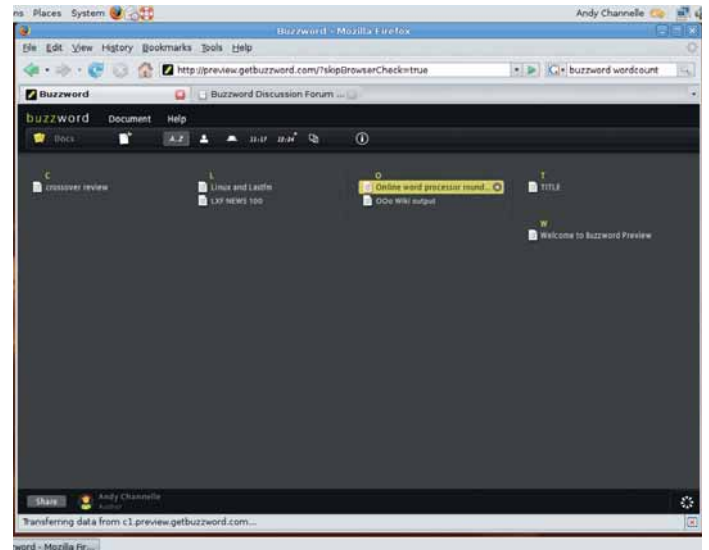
ns Places System

Andy Channelle

Buzzword - Mozilla Firefox

File Edit View History Bookmarks Tools Help

http://preview.getbuzzword.com/?skipBrowserCheck=true

buzzword wordcount

Buzzword

Buzzword Discussion Forum ...

buzzword Document Help

Docs

A-Z

11-17 22-24

C
crossover review

L
Linux and Lastfm
LXF NEWS 100

O
Online word processor round...
OOo Wiki output

T
TITLE

W
Welcome to Buzzword Preview

Share

Andy Channelle
Author

Transferring data from c1.preview.getbuzzword.com...

word - Mozilla Fir...